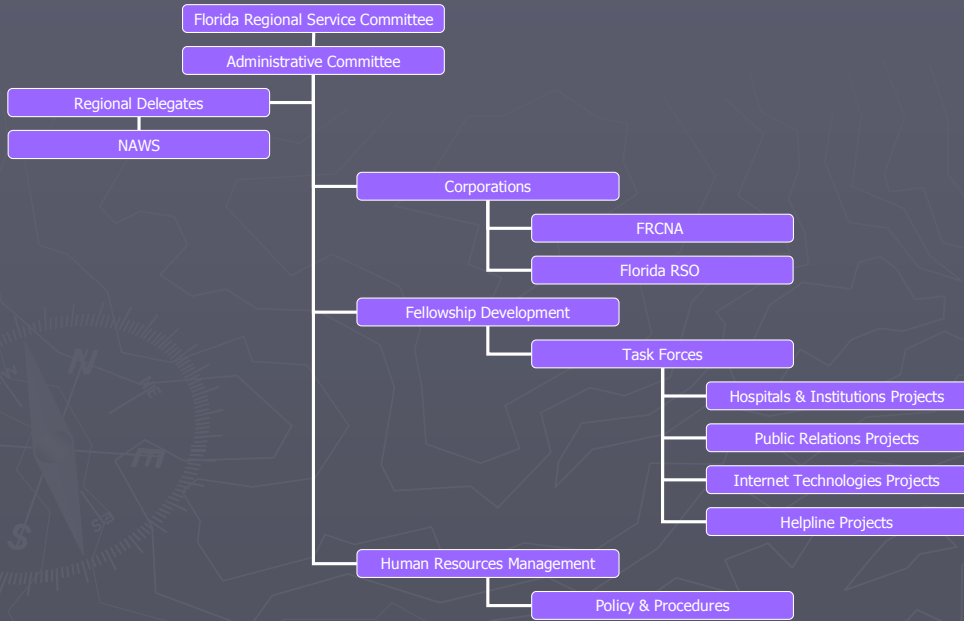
Florida Regional Service Committee

Administrative Committee

Regional Delegates

NAWS

Corporations

FRCNA

Florida RSO

Fellowship Development

Task Forces

Hospitals & Institutions Projects

Public Relations Projects

Internet Technologies Projects

Helpline Projects

Human Resources Management

Policy & Procedures